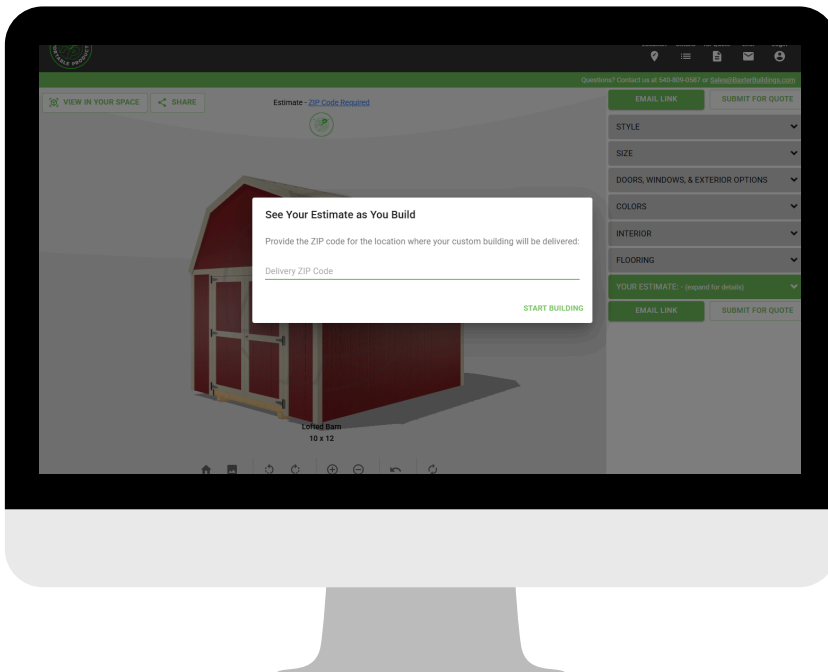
Questions? Contact us at 540-809-0587 or Sales@BaxterBuildings.com

VIEW IN YOUR SPACE
SHARE

Estimate - ZIP Code Required

EMAIL LINK
SUBMIT FOR QUOTE

STYLE
SIZE
DOORS, WINDOWS, & EXTERIOR OPTIONS
COLORS
INTERIOR
FLOORING
YOUR ESTIMATE: - (expand for details)

EMAIL LINK
SUBMIT FOR QUOTE

See Your Estimate as You Build

Provide the ZIP code for the location where your custom building will be delivered:

Delivery ZIP Code

START BUILDING

Lofted Barn
10 x 12